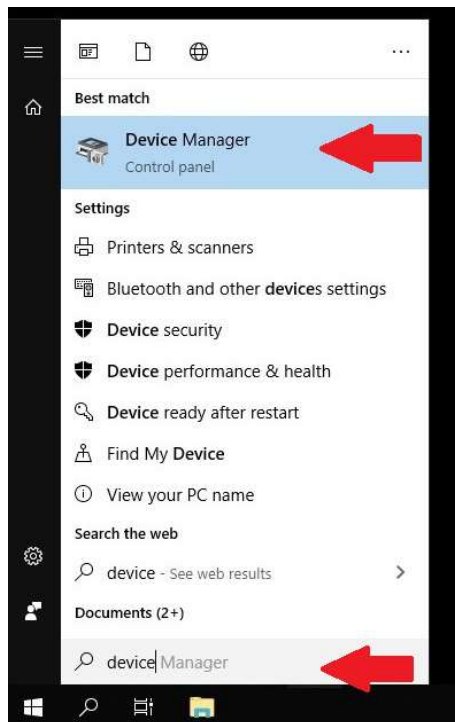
...

Best match

Device Manager
Control panel

Settings

Printers & scanners

Bluetooth and other devices settings

Device security

Device performance & health

Device ready after restart

Find My Device

View your PC name

Search the web

device - See web results

Documents (2+)

device Manager